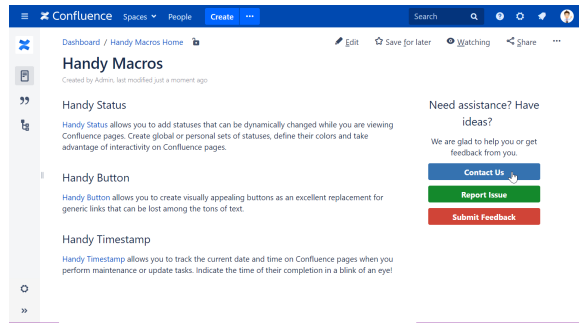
Confluence Spaces People Create ··· Search

Dashboard / Handy Macros Home

Edit Save for later Watching Share ···

Handy Macros

Created by Admin, last modified just a moment ago

Handy Status

Handy Status allows you to add statuses that can be dynamically changed while you are viewing Confluence pages. Create global or personal sets of statuses, define their colors and take advantage of interactivity on Confluence pages.

Handy Button

Handy Button allows you to create visually appealing buttons as an excellent replacement for generic links that can be lost among the tons of text.

Handy Timestamp

Handy Timestamp allows you to track the current date and time on Confluence pages when you perform maintenance or update tasks. Indicate the time of their completion in a blink of an eye!

Need assistance? Have ideas?

We are glad to help you or get feedback from you.

Contact Us

Report Issue

Submit Feedback